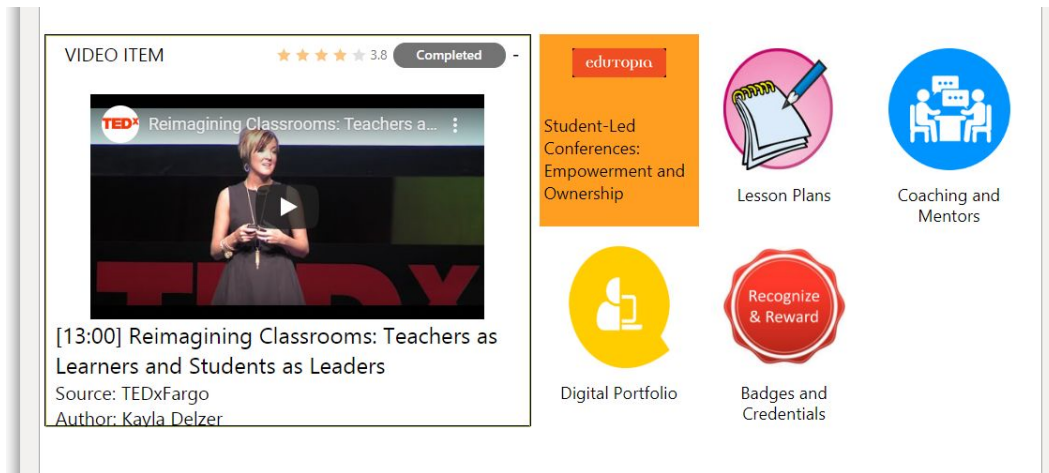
VIDEO ITEM 3.8 Completed -

TEDx Reimagining Classrooms: Teachers a...

TEDx

[13:00] Reimagining Classrooms: Teachers as Learners and Students as Leaders

Source: TEDxFargo

Author: Kayla Delzer

edutopia

Student-Led Conferences: Empowerment and Ownership

Lesson Plans

Coaching and Mentors

Digital Portfolio

Recognize & Reward

Badges and Credentials